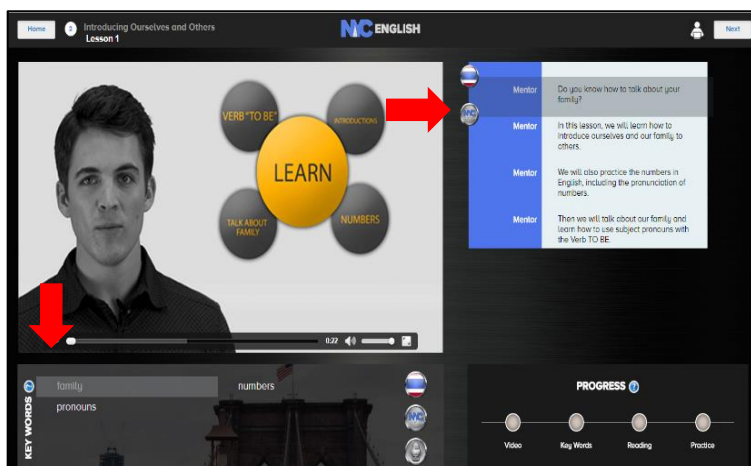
Home

2 Introducing Ourselves and Others
Lesson 1

NC ENGLISH

Next

VERB "TO BE"

INTRODUCTIONS

LEARN

TALK ABOUT FAMILY

NUMBERS

0:22

| | |
|---|---|
| Mentor | Do you know how to talk about your family? |
| Mentor | In this lesson, we will learn how to introduce ourselves and our family to others. |
| Mentor | We will also practice the numbers in English, including the pronunciation of numbers. |
| Mentor | Then we will talk about our family and learn how to use subject pronouns with the Verb TO BE. |

KEY WORDS

family

numbers

pronouns

PROGRESS

Video

Key Words

Reading

Practice